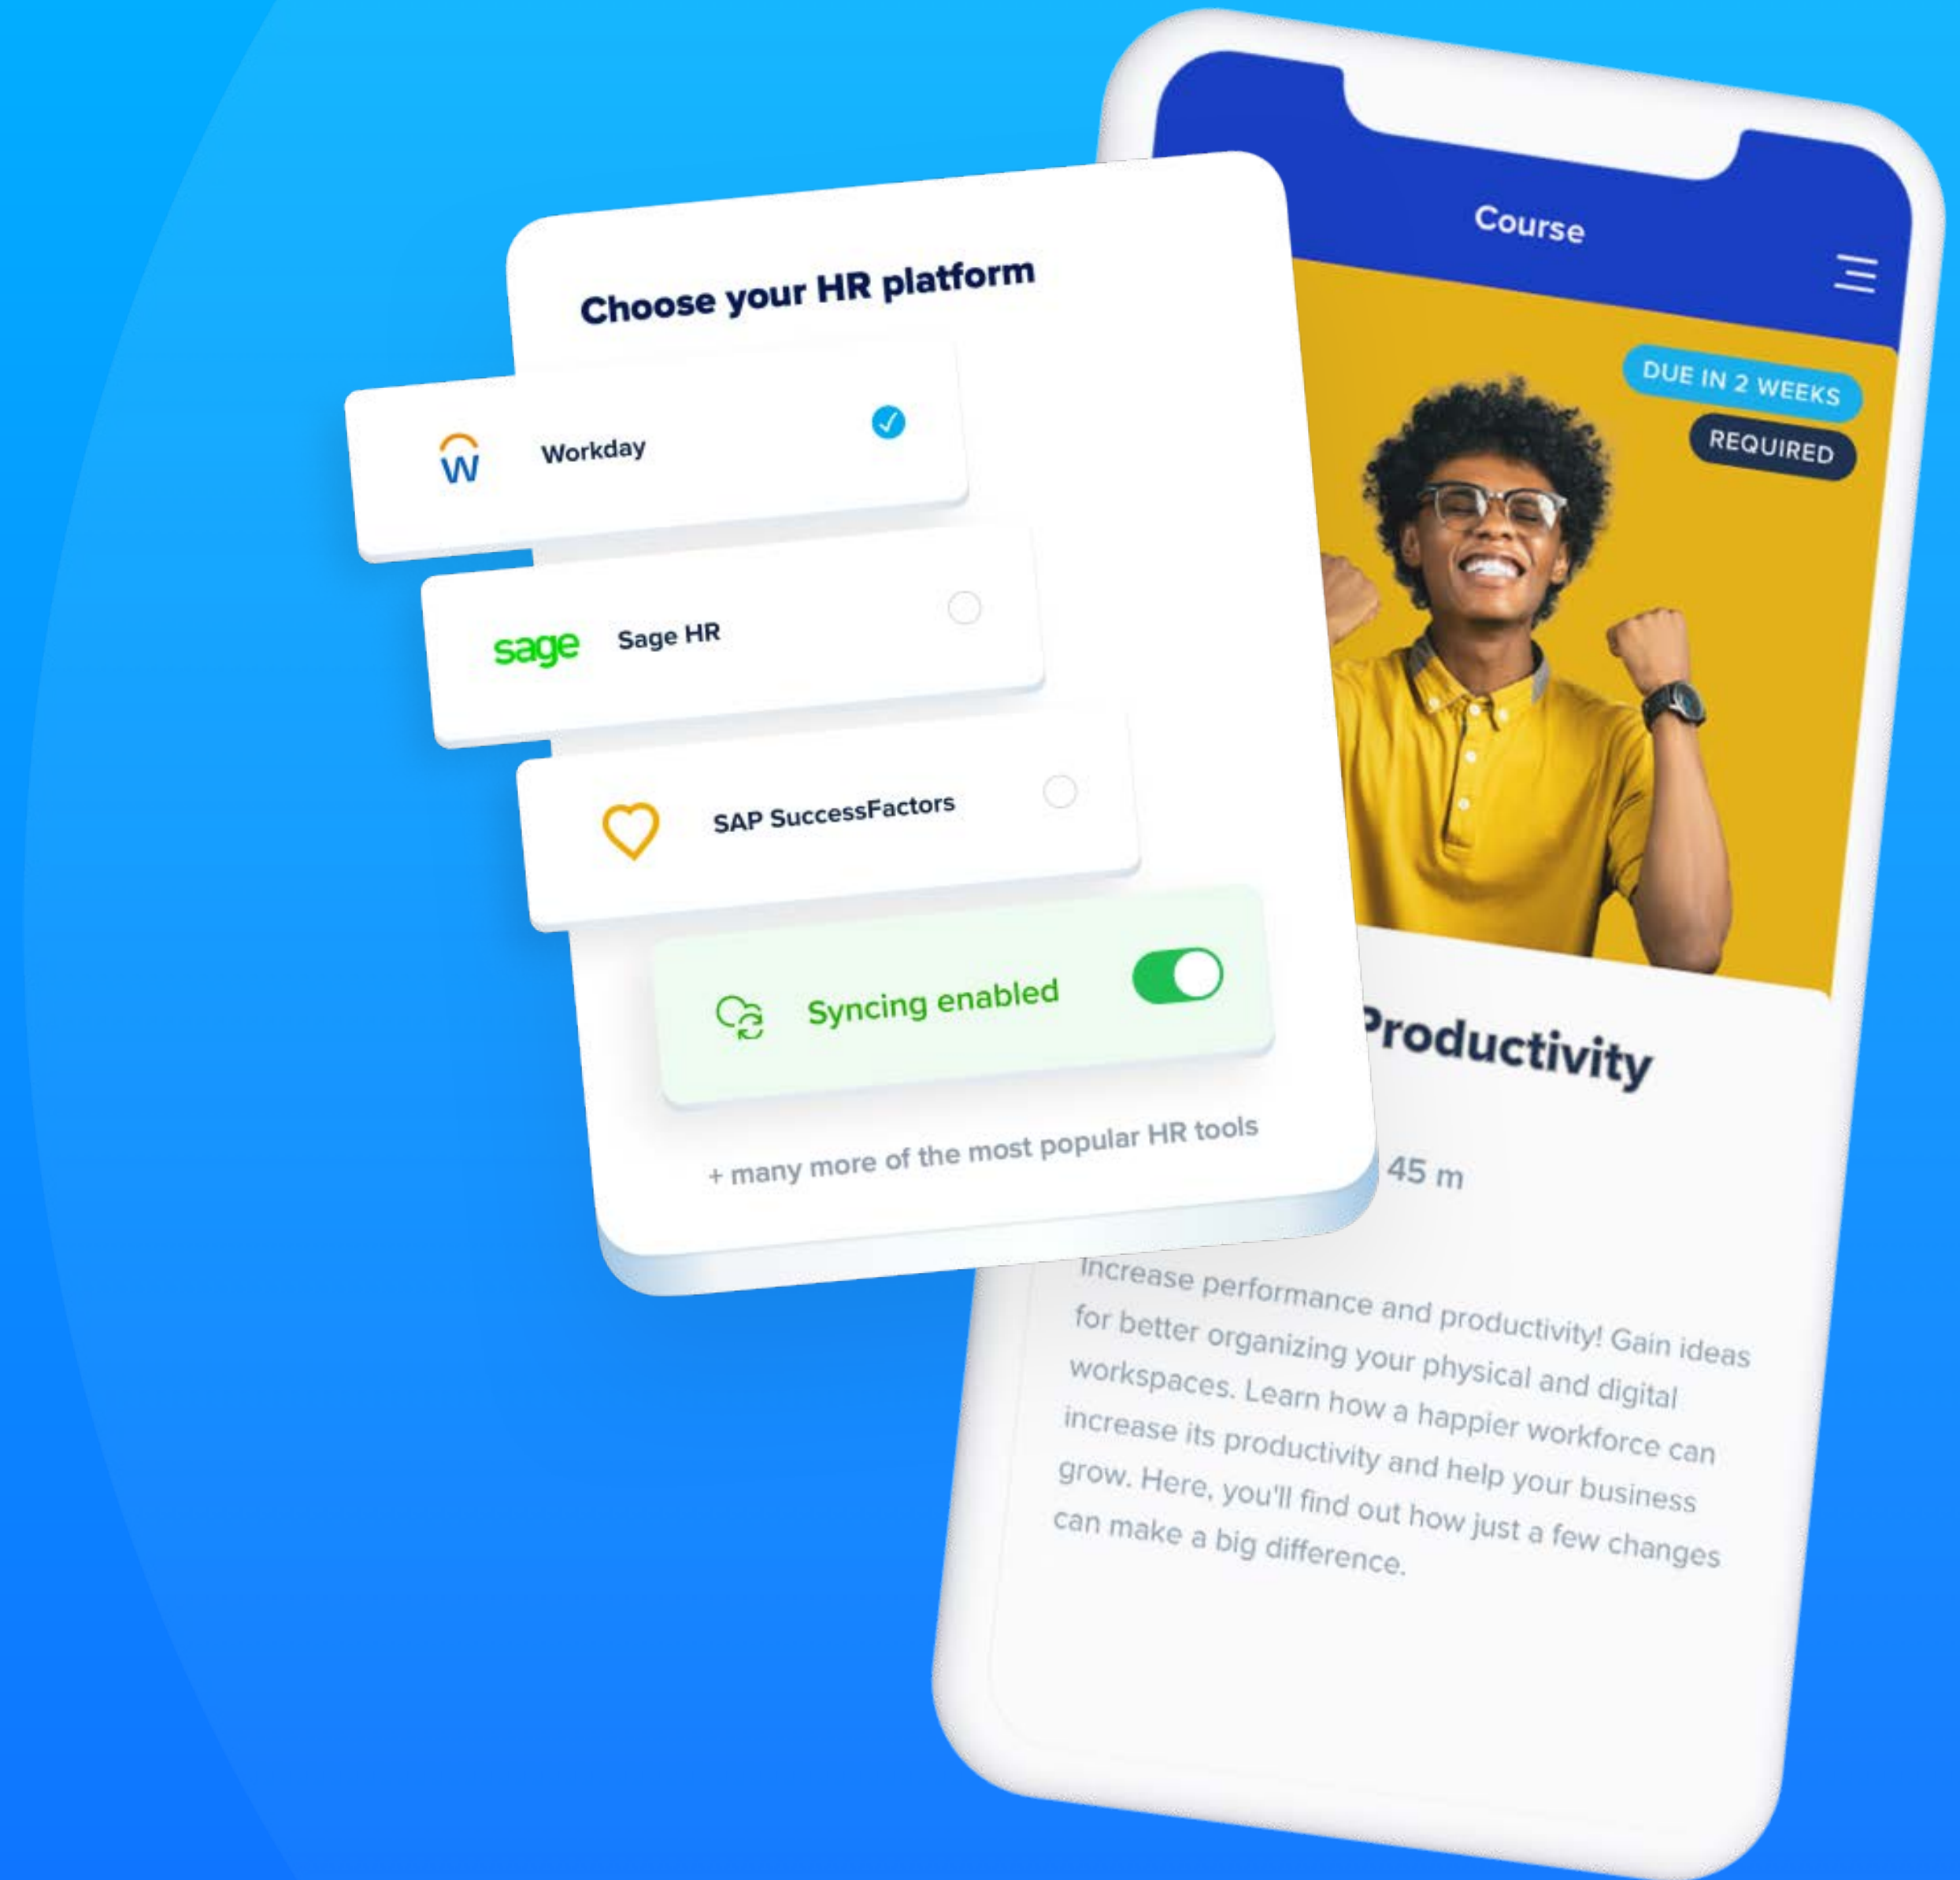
Choose your HR platform

w Workday

sage Sage HR

SAP SuccessFactors

Syncing enabled

+ many more of the most popular HR tools

Course

DUE IN 2 WEEKS

REQUIRED

Productivity

45 m

Increase performance and productivity! Gain ideas for better organizing your physical and digital workspaces. Learn how a happier workforce can increase its productivity and help your business grow. Here, you'll find out how just a few changes can make a big difference.